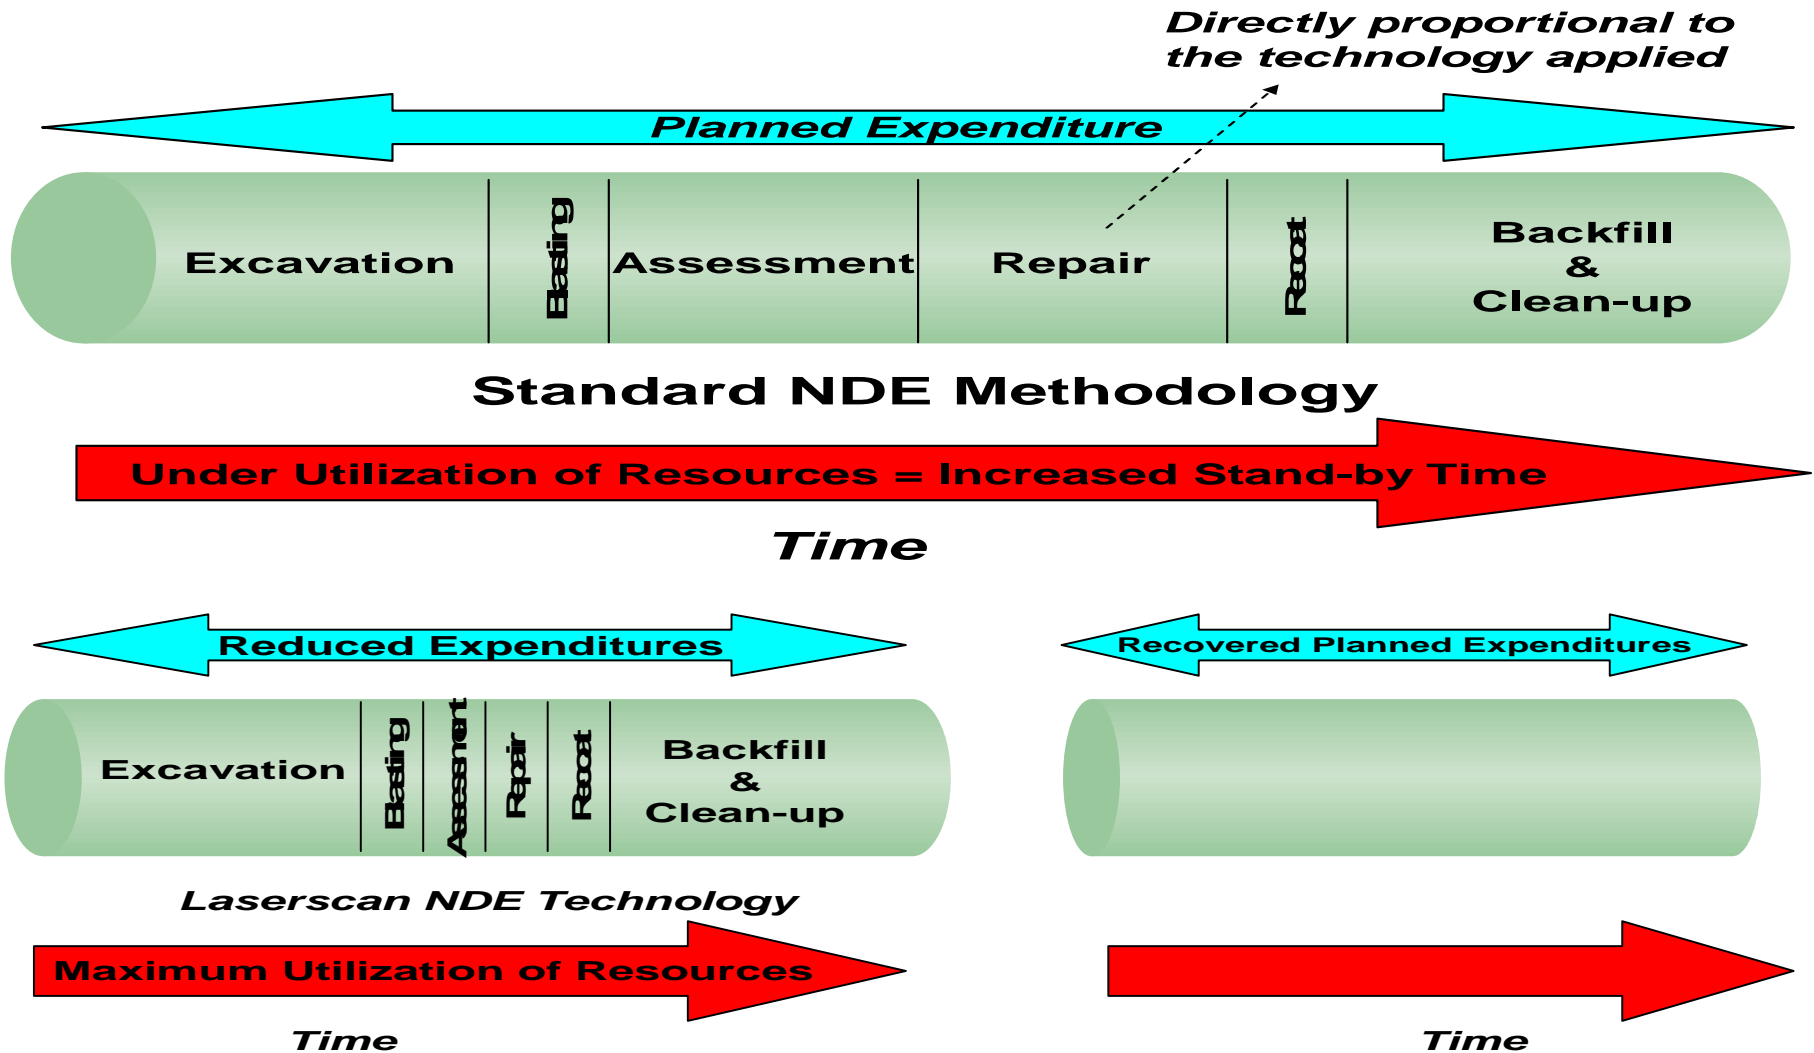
Directly proportional to the technology applied

Planned Expenditure

Excavation

Blasting

Assessment

Repair

Recoat

Backfill & Clean-up

Standard NDE Methodology

Under Utilization of Resources = Increased Stand-by Time

Time

Reduced Expenditures

Recovered Planned Expenditures

Excavation

Blasting

Assessment

Repair

Recoat

Backfill & Clean-up

Laserscan NDE Technology

Maximum Utilization of Resources

Time

Time